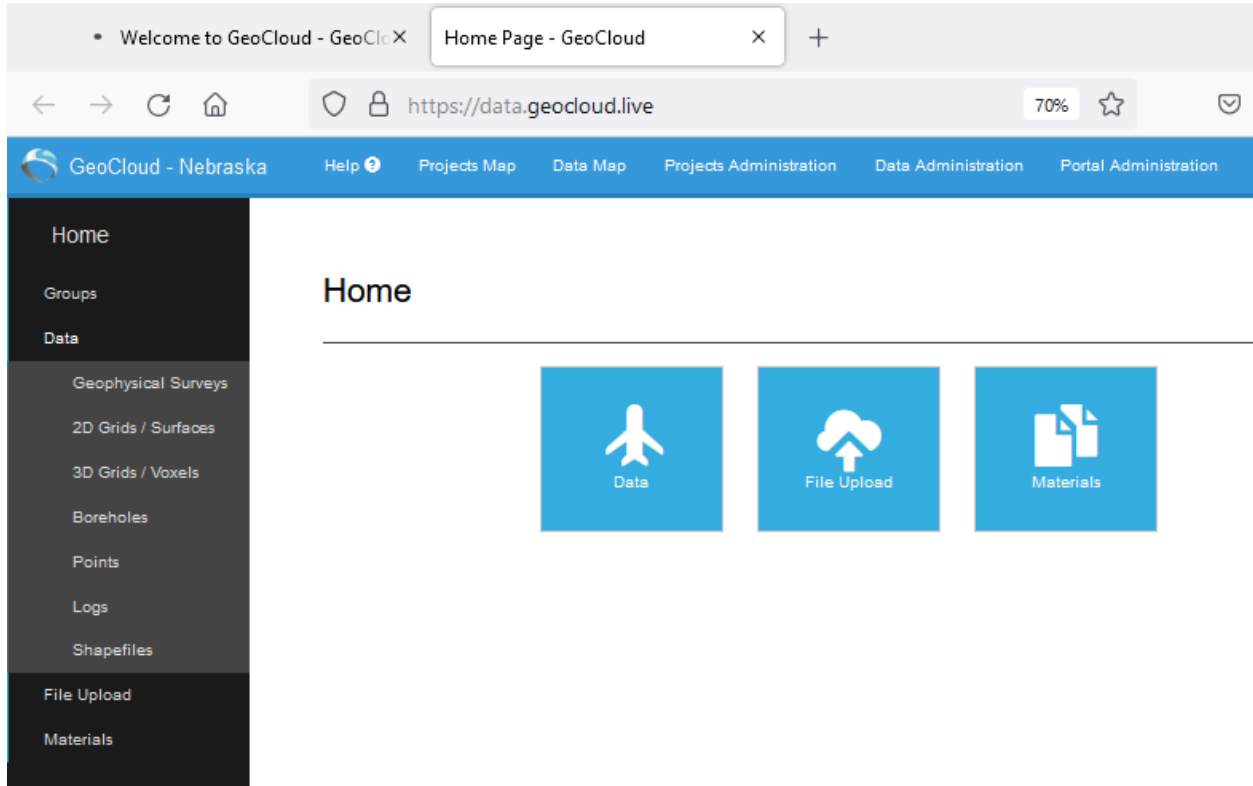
Welcome to GeoCloud - GeoCl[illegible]
Home Page - GeoCloud

https://data.geocloud.live
70%

GeoCloud - Nebraska
Help
Projects Map
Data Map
Projects Administration
Data Administration
Portal Administration

Home
Groups
Data
Geophysical Surveys
2D Grids / Surfaces
3D Grids / Voxels
Boreholes
Points
Logs
Shapefiles
File Upload
Materials

Home

Data
File Upload
Materials